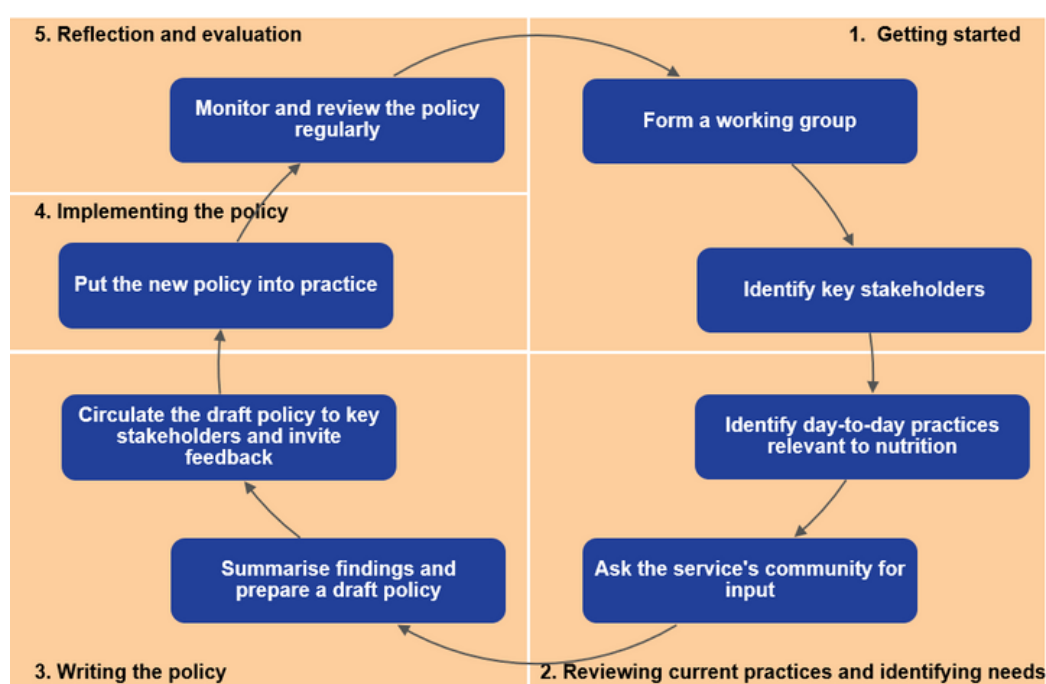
5. Reflection and evaluation

Monitor and review the policy regularly

1. Getting started

Form a working group

Identify key stakeholders

4. Implementing the policy

Put the new policy into practice

Circulate the draft policy to key stakeholders and invite feedback

Summarise findings and prepare a draft policy

3. Writing the policy

Identify day-to-day practices relevant to nutrition

Ask the service's community for input

2. Reviewing current practices and identifying needs